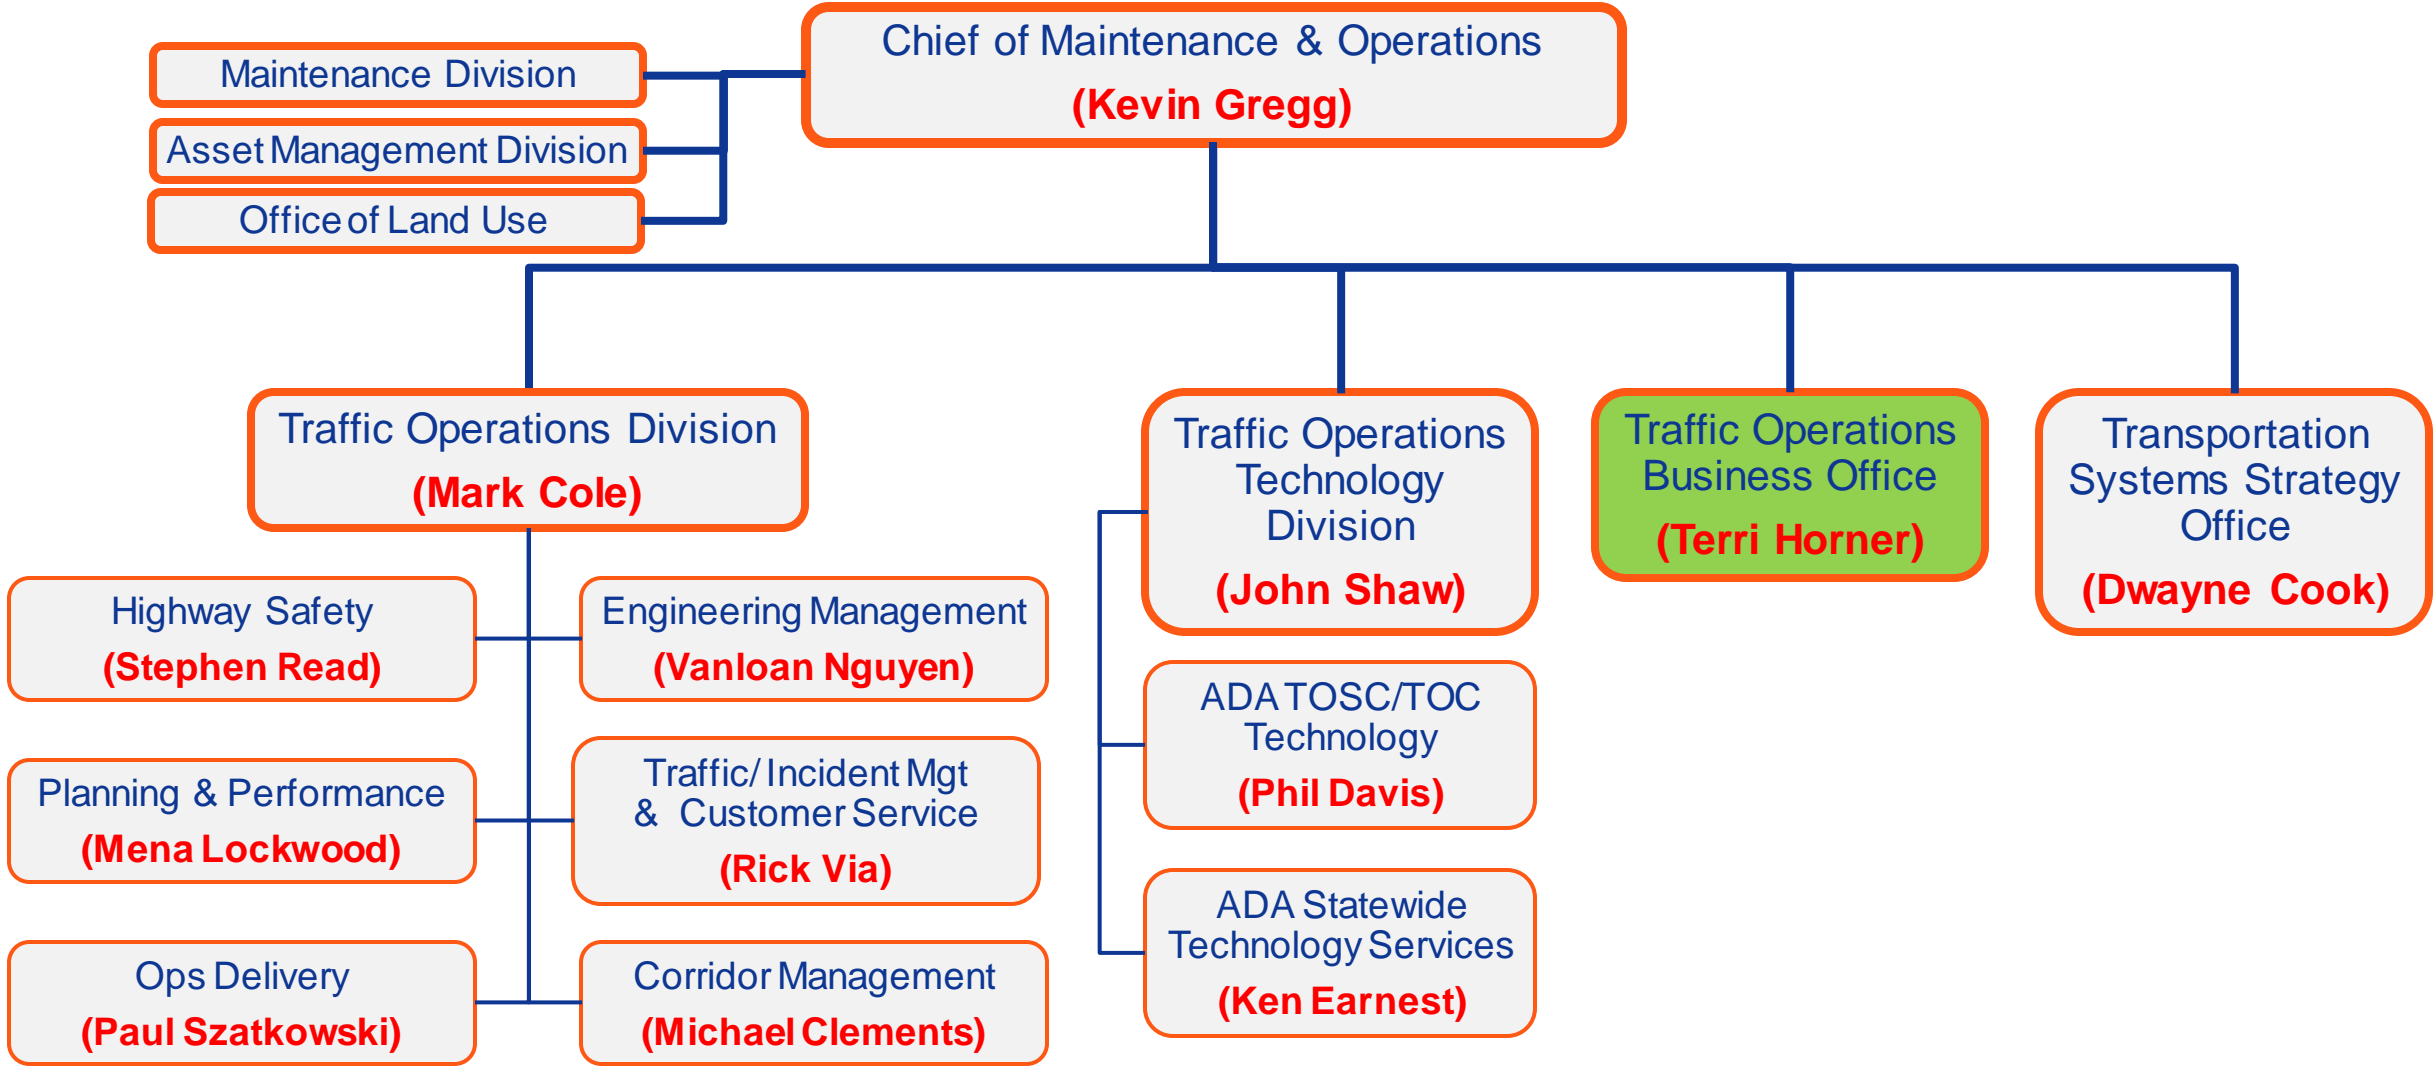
Chief of Maintenance & Operations
(Kevin Gregg)

Maintenance Division

Asset Management Division

Office of Land Use

Traffic Operations Division
(Mark Cole)

Highway Safety
(Stephen Read)

Engineering Management
(Vanloan Nguyen)

Planning & Performance
(Mena Lockwood)

Traffic/ Incident Mgt & Customer Service
(Rick Via)

Ops Delivery
(Paul Szatkowski)

Corridor Management
(Michael Clements)

Traffic Operations Technology Division
(John Shaw)

ADA TOSC/TOC Technology
(Phil Davis)

ADA Statewide Technology Services
(Ken Earnest)

Traffic Operations Business Office
(Terri Horner)

Transportation Systems Strategy Office
(Dwayne Cook)